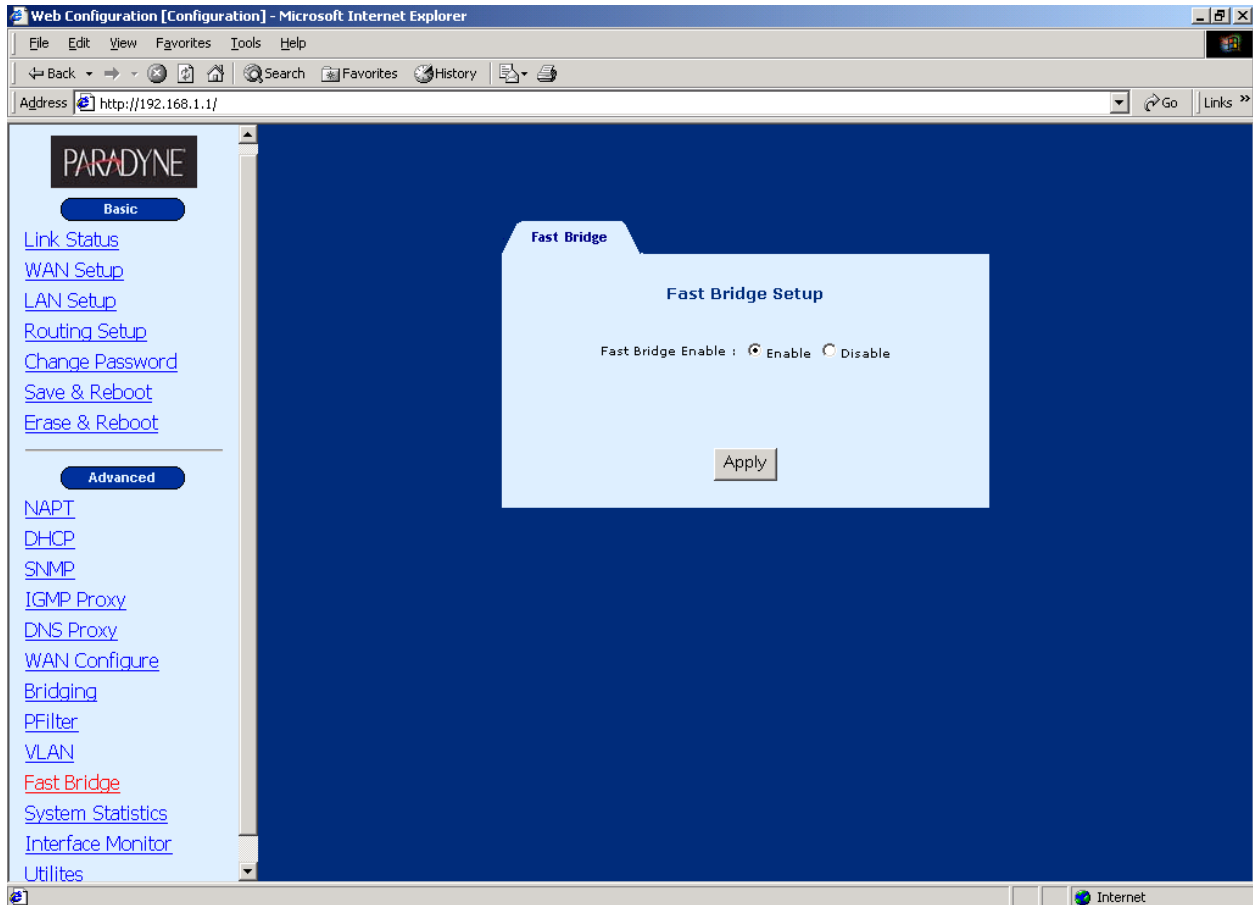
Web Configuration [Configuration] - Microsoft Internet Explorer

File Edit View Favorites Tools Help

Back Search Favorites History

Address http://192.168.1.1/ Go Links »

PARADYNE

Basic

Link Status
WAN Setup
LAN Setup
Routing Setup
Change Password
Save & Reboot
Erase & Reboot

Advanced

NAPT
DHCP
SNMP
IGMP Proxy
DNS Proxy
WAN Configure
Bridging
PFilter
VLAN
Fast Bridge
System Statistics
Interface Monitor
Utilites

Fast Bridge

Fast Bridge Setup

Fast Bridge Enable : Enable Disable

Apply

Internet